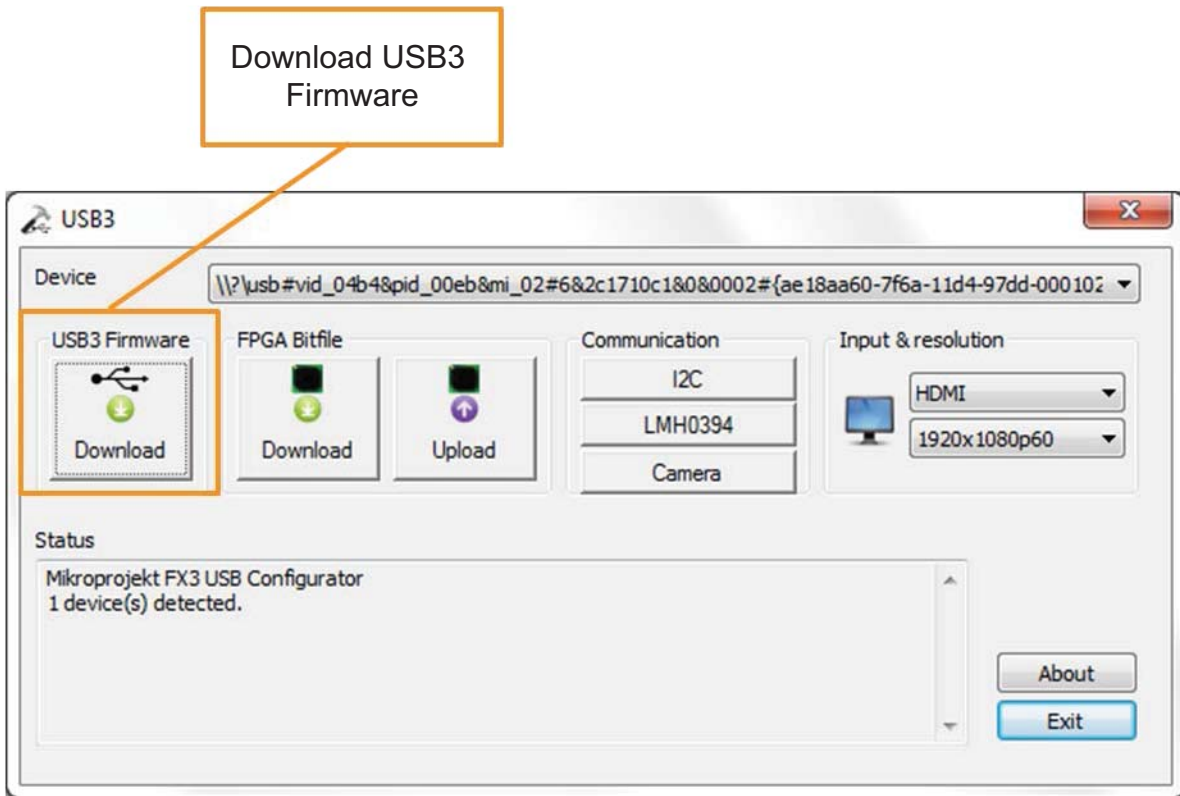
Download USB3 Firmware

USB3

Device

\\?\usb#vid_04b4&pid_00eb&mi_02#6&2c1710c1&0&0002#{ae18aa60-7f6a-11d4-97dd-00010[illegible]

USB3 Firmware

Download

FPGA Bitfile

Download

Upload

Communication

I2C

LMH0394

Camera

Input & resolution

HDMI

1920x1080p60

Status

Mikroprojekt FX3 USB Configurator
1 device(s) detected.

About

Exit